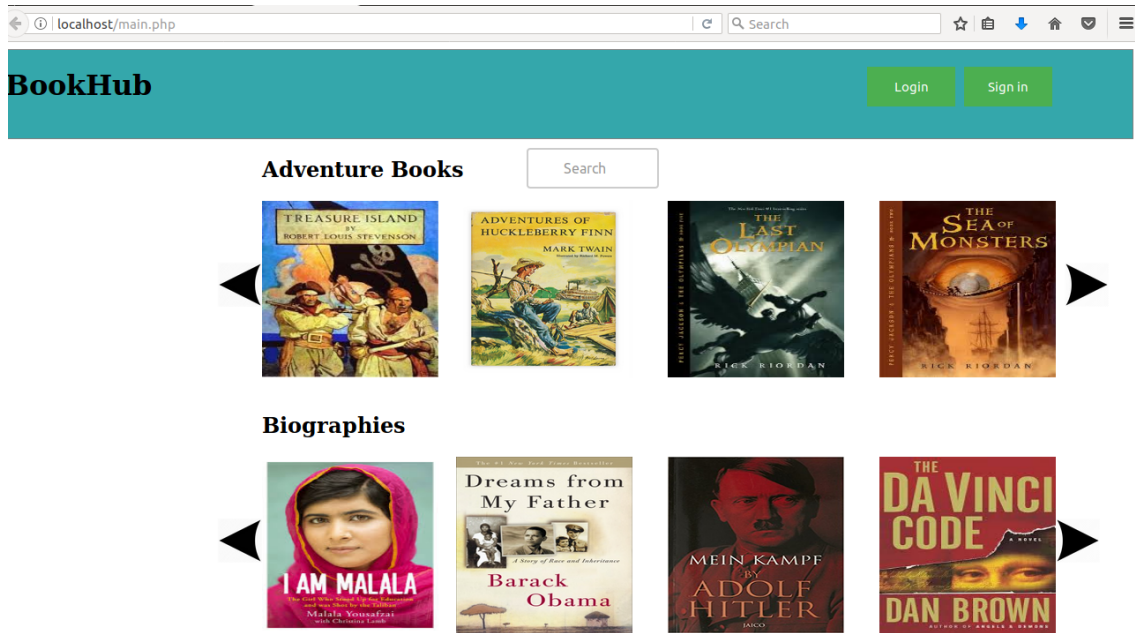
localhost/main.php

Search

BookHub

Login

Sign in

Adventure Books

Search

TREASURE ISLAND BY ROBERT LOUIS STEVENSON

ADVENTURES OF HUCKLEBERRY FINN MARK TWAIN

THE LAST OLYMPIAN RICK RIORDAN

THE SEA OF MONSTERS RICK RIORDAN

Biographies

I AM MALALA

The Girl Who Stood Up for Education and was Shot by the Taliban

Malala Yousafzai with Christina Lamb

Dreams from My Father

A Story of Race and Inheritance

Barack Obama

MEIN KAMPF BY ADOLF HITLER

JAICO

THE DA VINCI CODE

A NOVEL

DAN BROWN